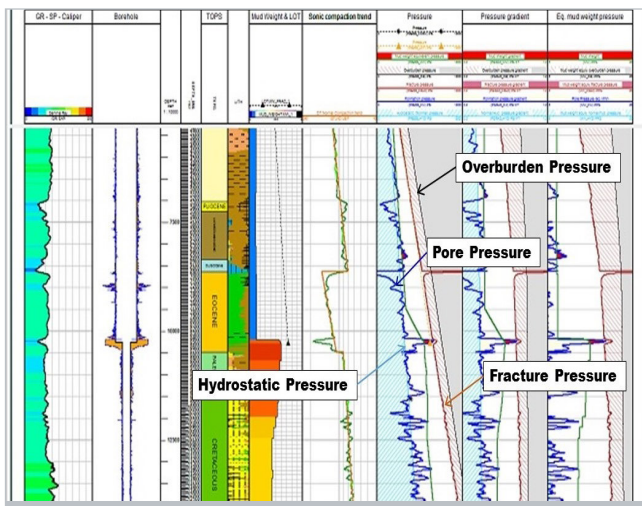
GR - SP - Caliper

Borehole

TOPS

Mud Weight & LOT

Sonic compaction trend

Pressure

Pressure gradient

Eq. mud weight pressure

Overburden pressure

Overburden pressure gradient

Fracture pressure

Formation pressure

Hydrostatic pressure

DEPTH
1:1000

7000

10000

12000

OLIGOCENE

EOCENE

PALEO

CRETACEOUS

Overburden Pressure

Pore Pressure

Hydrostatic Pressure

Fracture Pressure